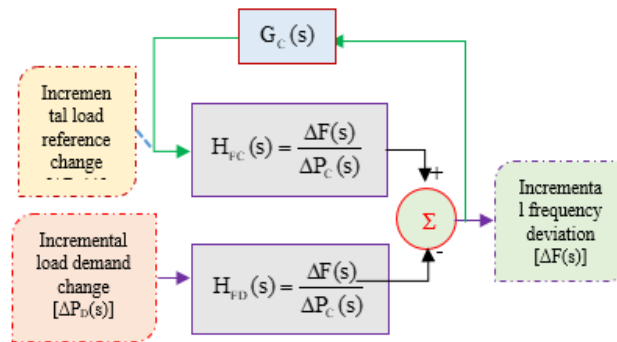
$G_C(s)$

Incremental load reference change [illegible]

$H_{FC}(s) = \frac{\Delta F(s)}{\Delta P_C(s)}$

+

Incremental load demand change $[\Delta P_D(s)]$

$H_{FD}(s) = \frac{\Delta F(s)}{\Delta P_C(s)}$

-

$\Sigma$

Incremental frequency deviation $[\Delta F(s)]$